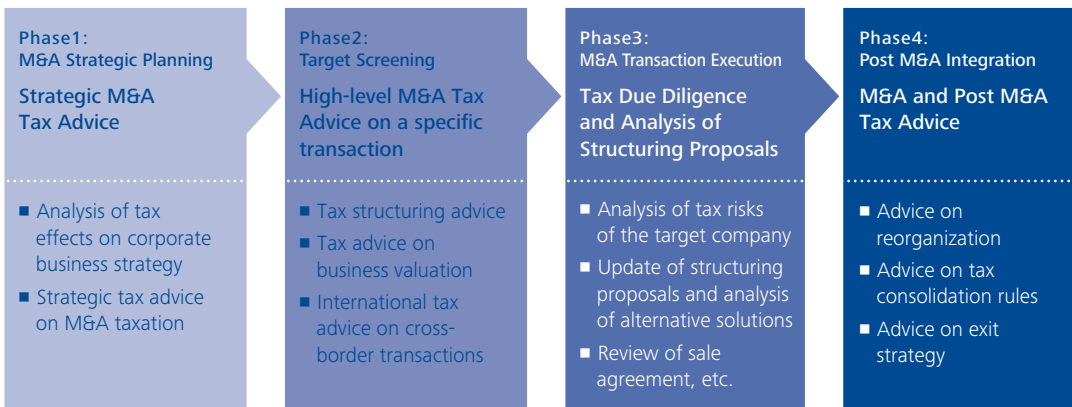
Phase1:
M&A Strategic Planning

Strategic M&A Tax Advice

- Analysis of tax effects on corporate business strategy
- Strategic tax advice on M&A taxation

Phase2:
Target Screening

High-level M&A Tax Advice on a specific transaction

- Tax structuring advice
- Tax advice on business valuation
- International tax advice on cross-border transactions

Phase3:
M&A Transaction Execution

Tax Due Diligence and Analysis of Structuring Proposals

- Analysis of tax risks of the target company
- Update of structuring proposals and analysis of alternative solutions
- Review of sale agreement, etc.

Phase4:
Post M&A Integration

M&A and Post M&A Tax Advice

- Advice on reorganization
- Advice on tax consolidation rules
- Advice on exit strategy